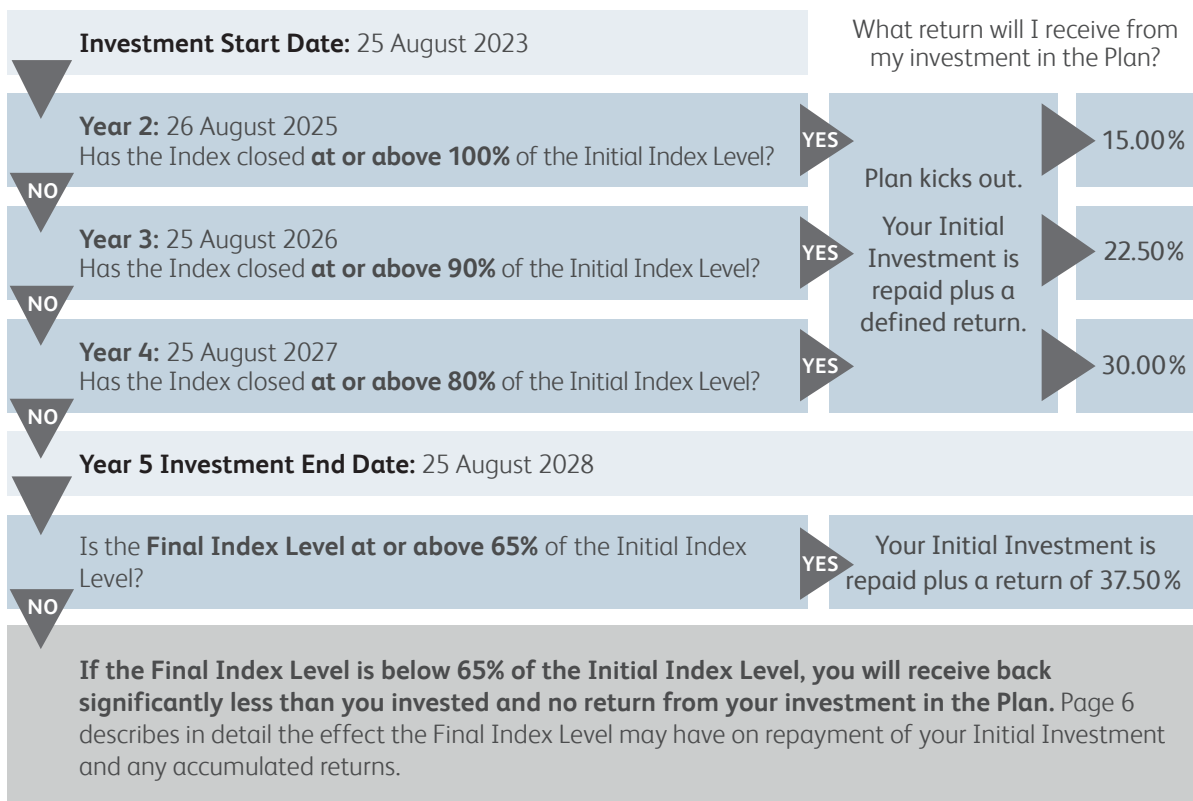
**Investment Start Date:** 25 August 2023

What return will I receive from my investment in the Plan?

**Year 2:** 26 August 2025
Has the Index closed **at or above 100%** of the Initial Index Level?

YES

15.00%

NO

**Year 3:** 25 August 2026
Has the Index closed **at or above 90%** of the Initial Index Level?

YES

22.50%

NO

**Year 4:** 25 August 2027
Has the Index closed **at or above 80%** of the Initial Index Level?

YES

30.00%

Plan kicks out.

Your Initial Investment is repaid plus a defined return.

NO

**Year 5 Investment End Date:** 25 August 2028

Is the **Final Index Level at or above 65%** of the Initial Index Level?

YES

Your Initial Investment is repaid plus a return of 37.50%

NO

**If the Final Index Level is below 65% of the Initial Index Level, you will receive back significantly less than you invested and no return from your investment in the Plan.** Page 6 describes in detail the effect the Final Index Level may have on repayment of your Initial Investment and any accumulated returns.